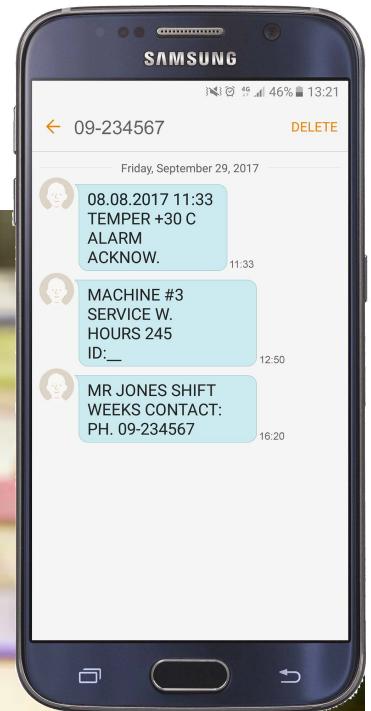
SAMSUNG

46% 13:21

09-234567

DELETE

Friday, September 29, 2017

08.08.2017 11:33
TEMPER +30 C
ALARM
ACKNOW.

11:33

MACHINE #3
SERVICE W.
HOURS 245
ID:__

12:50

MR JONES SHIFT
WEEKS CONTACT:
PH. 09-234567

16:20